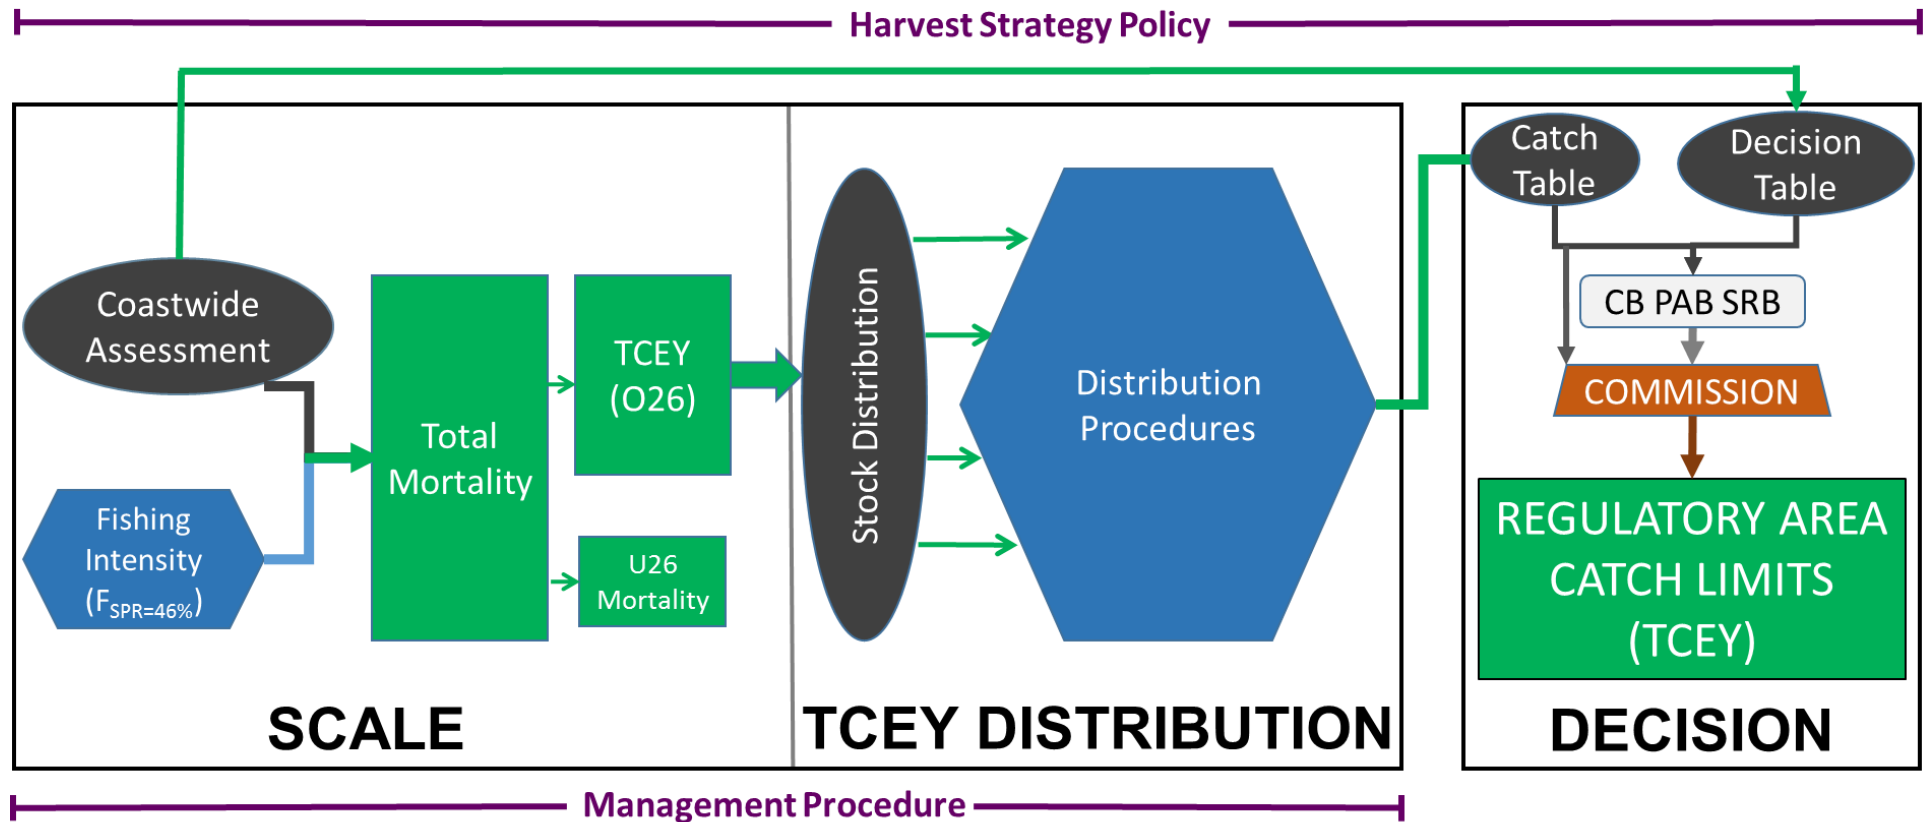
Harvest Strategy Policy

Coastwide Assessment

Fishing Intensity ($F_{SPR=46\%}$)

Total Mortality

TCEY (O26)

U26 Mortality

Stock Distribution

Distribution Procedures

SCALE

TCEY DISTRIBUTION

Catch Table

Decision Table

CB PAB SRB

COMMISSION

REGULATORY AREA CATCH LIMITS (TCEY)

DECISION

Management Procedure